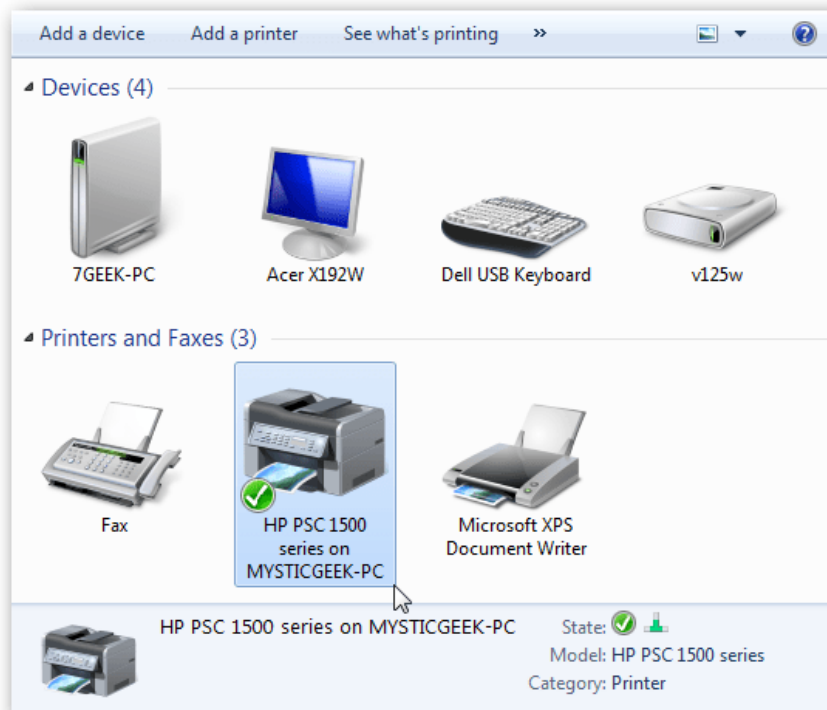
Add a device   Add a printer   See what's printing   »

Devices (4)

7GEEK-PC

Acer X192W

Dell USB Keyboard

v125w

Printers and Faxes (3)

Fax

HP PSC 1500 series on MYSTICGEEK-PC

Microsoft XPS Document Writer

HP PSC 1500 series on MYSTICGEEK-PC

State:

Model: HP PSC 1500 series

Category: Printer